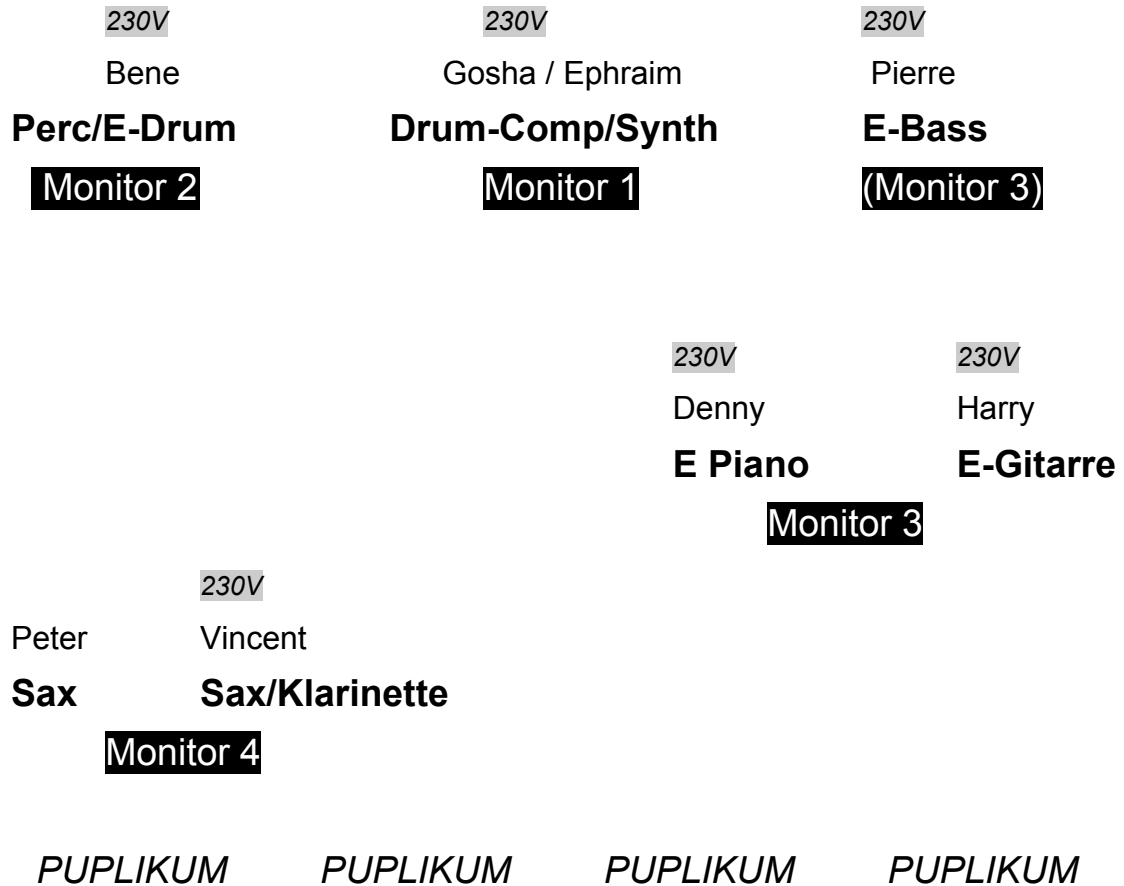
*230V* *230V* *230V*

Bene Gosha / Ephraim Pierre

**Perc/E-Drum** **Drum-Comp/Synth** **E-Bass**

Monitor 2 Monitor 1 (Monitor 3)

*230V* *230V*

Denny Harry

**E Piano** **E-Gitarre**

Monitor 3

*230V*

Peter Vincent

**Sax** **Sax/Klarinette**

Monitor 4

*PUPLIKUM* *PUPLIKUM* *PUPLIKUM* *PUPLIKUM*